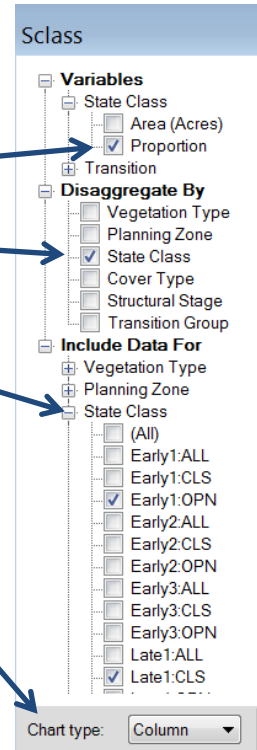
Sclass

Variables
State Class
Area (Acres)
Proportion
Transition
Disaggregate By
Vegetation Type
Planning Zone
State Class
Cover Type
Structural Stage
Transition Group
Include Data For
Vegetation Type
Planning Zone
State Class
(All)
Early1:ALL
Early1:CLS
Early1:OPN
Early2:ALL
Early2:CLS
Early2:OPN
Early3:ALL
Early3:CLS
Early3:OPN
Late1:ALL
Late1:CLS
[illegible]

Chart type: Column